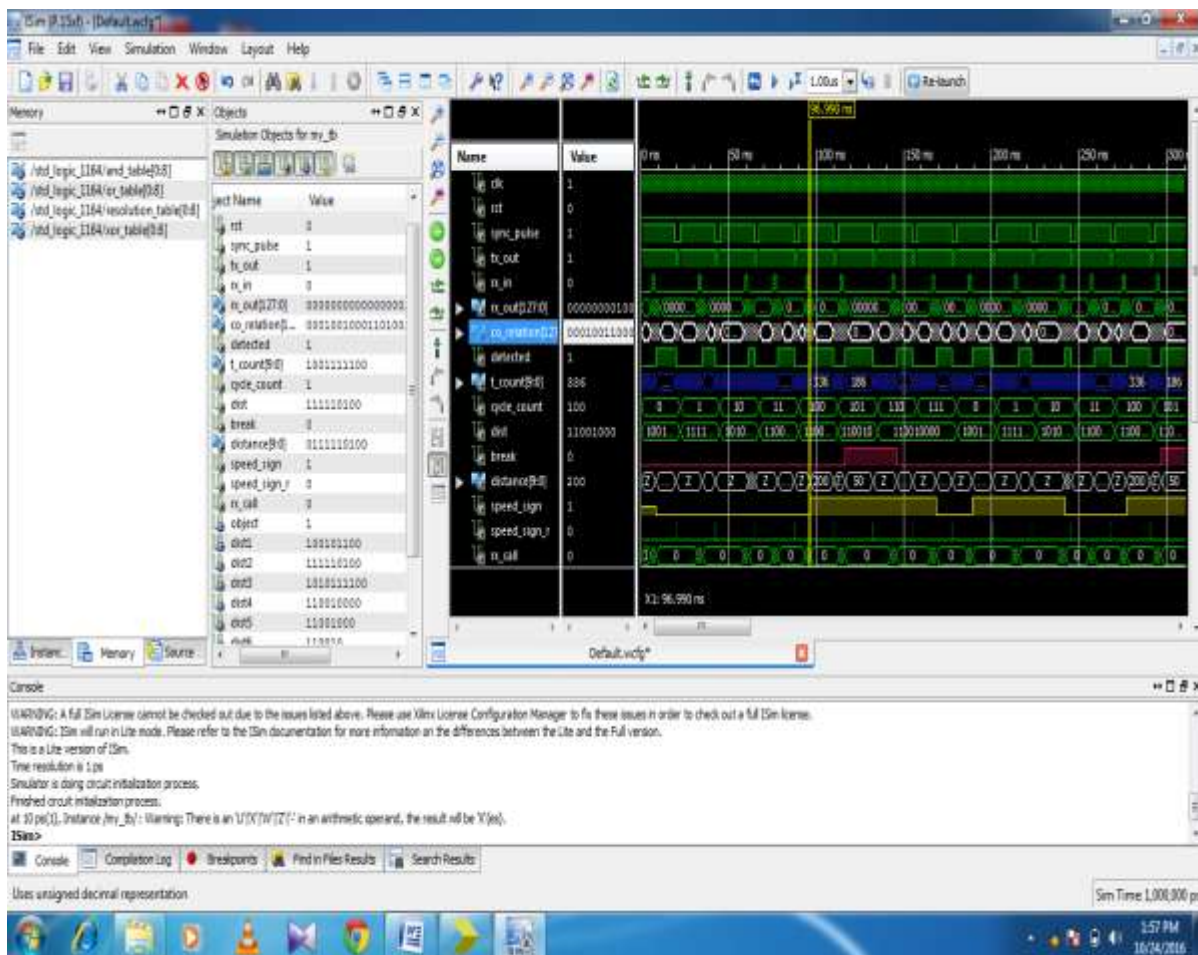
ISim (P.15xf) - [Default.wcfg*]

File Edit View Simulation Window Layout Help

1.00us Re-launch

Memory

/std_logic_1164/and_table[0:8]
/std_logic_1164/or_table[0:8]
/std_logic_1164/resolution_table[0:8]
/std_logic_1164/xor_table[0:8]

Objects

Simulation Objects for my_tb

ject Name | Value
rst | 0
sync_pulse | 1
tx_out | 1
rx_in | 0
rx_out[127:0] | 0000000000000000
co_relation[3... | 0001001000110101
detected | 1
t_count[9:0] | 1001111100
cycle_count | 1
dist | 111110100
break | 0
distance[9:0] | 0111110100
speed_sign | 1
speed_sign_r | 0
rx_call | 0
object | 1
dist1 | 100101100
dist2 | 111110100
dist3 | 1010111100
dist4 | 110010000
dist5 | 11001000

Instanc... Memory Source

Name | Value
clk | 1
rst | 0
sync_pulse | 1
tx_out | 1
rx_in | 0
rx_out[127:0] | 00000000100
co_relation[127 | 00010001100
detected | 1
t_count[9:0] | 886
cycle_count | 100
dist | 11001000
break | 0
distance[9:0] | 200
speed_sign | 1
speed_sign_r | 0
rx_call | 0

96.990 ns

0 ns 50 ns 100 ns 150 ns 200 ns 250 ns 300

0000 0000 0 0 00000 00 00 0000 0000 0 0
336 886 336 886
0 1 10 11 100 101 110 111 0 1 10 11 100 101
1001 1111 1010 1100 1100 110010 11001000 1001 1111 1010 1100 1100 110
Z Z Z Z 200 0 50 Z Z Z Z Z Z Z 200 0 50
0 0 0 0 0 0 0 0 0 0 0 0 0 0 0

X1: 96.990 ns

Default.wcfg*

Console

WARNING: A full ISim License cannot be checked out due to the issues listed above. Please use Xilinx License Configuration Manager to fix these issues in order to check out a full ISim license.
WARNING: ISim will run in Lite mode. Please refer to the ISim documentation for more information on the differences between the Lite and the Full version.
This is a Lite version of ISim.
Time resolution is 1 ps
Simulator is doing circuit initialization process.
Finished circuit initialization process.
at 10 ps(1), Instance /my_tb/ : Warning: There is an 'U'|'X'|'W'|'Z'|'-' in an arithmetic operand, the result will be 'X'(es).
ISim>

Console Compilation Log Breakpoints Find in Files Results Search Results

Uses unsigned decimal representation

Sim Time: 1,000,000 ps

1:57 PM
10/24/2016